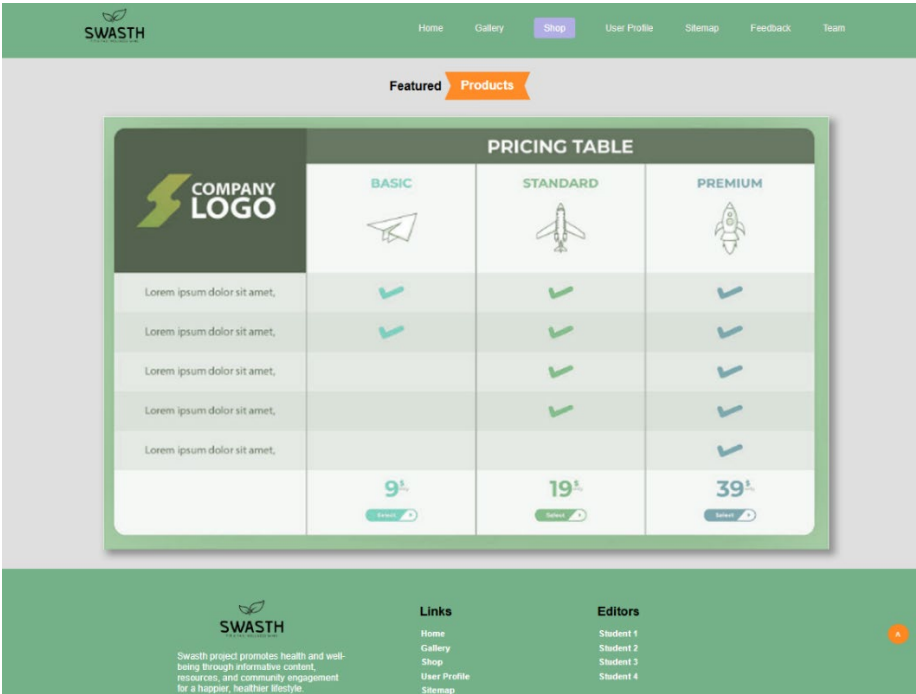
SWASTH

Home Gallery Shop User Profile Sitemap Feedback Team

Featured Products

| COMPANY LOGO | BASIC | STANDARD | PREMIUM |
|---|---|---|---|
| Lorem ipsum dolor sit amet, | ✓ | ✓ | ✓ |
| Lorem ipsum dolor sit amet, | ✓ | ✓ | ✓ |
| Lorem ipsum dolor sit amet, | | ✓ | ✓ |
| Lorem ipsum dolor sit amet, | | ✓ | ✓ |
| Lorem ipsum dolor sit amet, | | | ✓ |
| | 9$ Select | 19$ Select | 39$ Select |

PRICING TABLE

SWASTH

Swasth project promotes health and well-being through informative content, resources, and community engagement for a happier, healthier lifestyle.

Links
Home
Gallery
Shop
User Profile
Sitemap

Editors
Student 1
Student 2
Student 3
Student 4